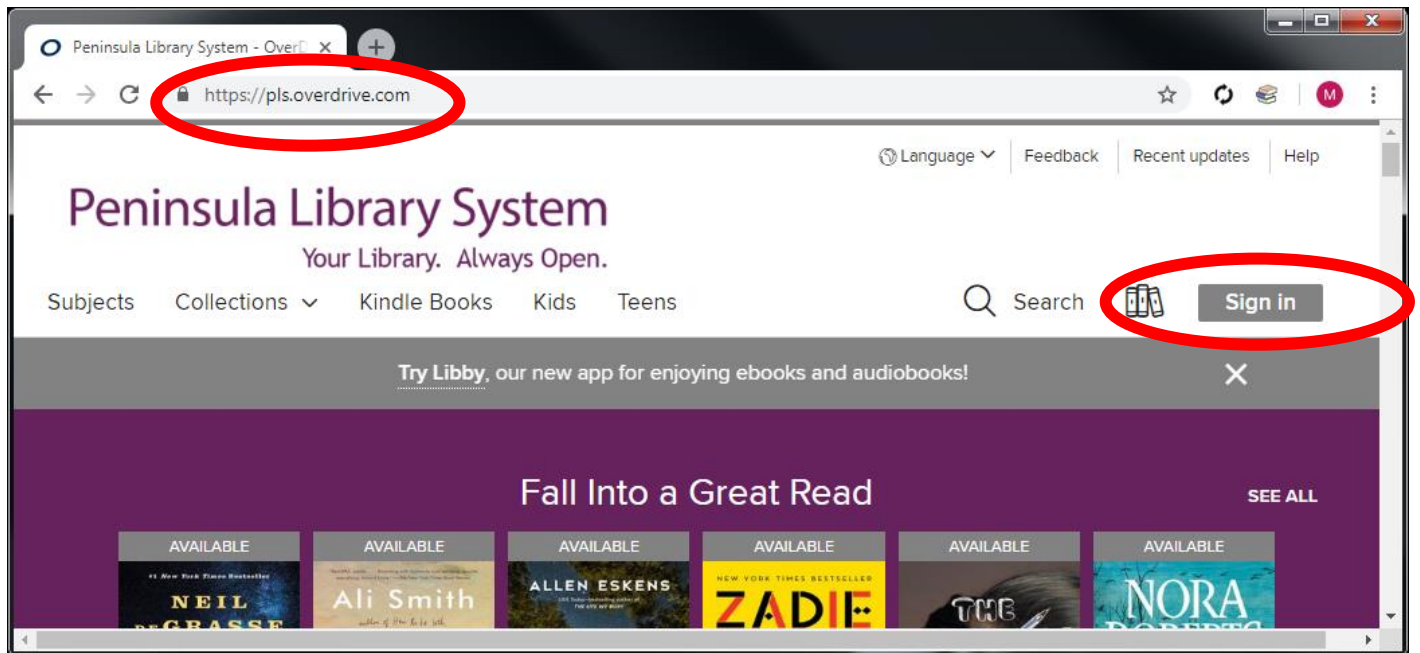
Peninsula Library System - OverD ×

https://pls.overdrive.com

M

Language Feedback Recent updates Help

Peninsula Library System
Your Library. Always Open.

Subjects Collections Kindle Books Kids Teens

Search Sign in

Try Libby, our new app for enjoying ebooks and audiobooks!

Fall Into a Great Read

SEE ALL

AVAILABLE
#1 New York Times Bestseller
NEIL
DEGRASSE

AVAILABLE
Ali Smith

AVAILABLE
ALLEN ESKENS
THE LIFE WE BURY

AVAILABLE
NEW YORK TIMES BESTSELLER
ZADIE

AVAILABLE
THE

AVAILABLE
NORA
ROBERTS